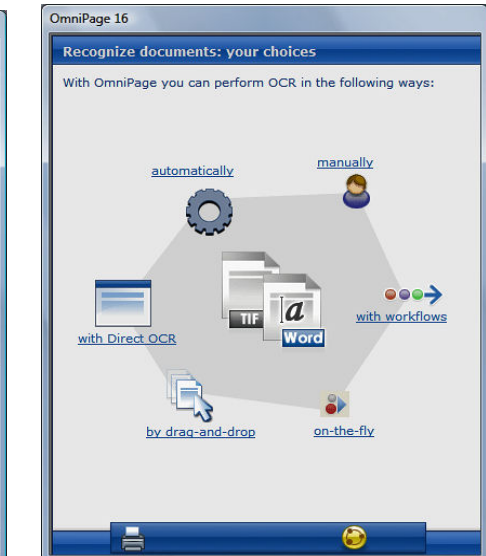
OmniPage 16

Recognize documents: your choices

With OmniPage you can perform OCR in the following ways:

automatically

manually

TIF

a

Word

with Direct OCR

with workflows

by drag-and-drop

on-the-fly